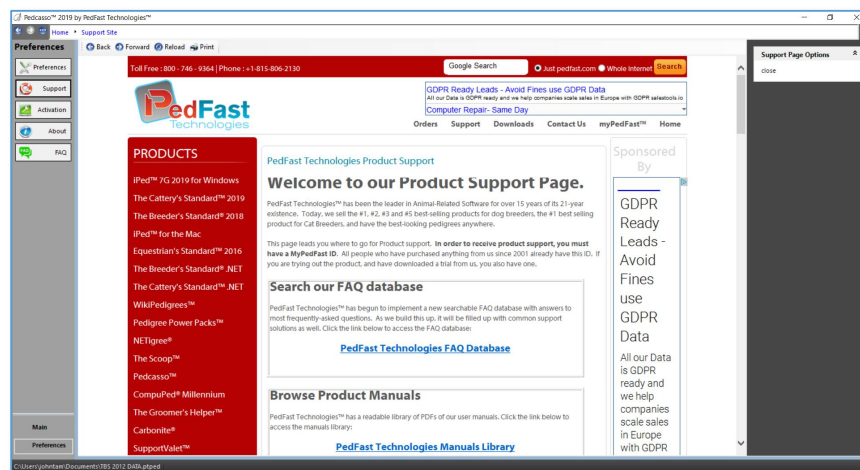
Pedcasso™ 2019 by PedFast Technologies™

Home ▸ Support Site

Preferences

Preferences

Support

Activation

About

FAQ

Back Forward Reload Print

Toll Free : 800 - 746 - 9364 | Phone : +1-815-806-2130

Google Search

Just pedfast.com Whole Internet Search

PedFast Technologies

GDPR Ready Leads - Avoid Fines use GDPR Data
All our Data is GDPR ready and we help companies scale sales in Europe with GDPR salestools.io

Computer Repair- Same Day

Orders Support Downloads Contact Us myPedFast™ Home

PRODUCTS

iPed™ 7G 2019 for Windows

The Cattery's Standard™ 2019

The Breeder's Standard® 2018

iPed™ for the Mac

Equestrian's Standard™ 2016

The Breeder's Standard® .NET

The Cattery's Standard™ .NET

WikiPedigrees™

Pedigree Power Packs™

NETigree®

The Scoop™

Pedcasso™

CompuPed® Millennium

The Groomer's Helper™

Carbonite®

SupportValet™

PedFast Technologies Product Support

Welcome to our Product Support Page.

PedFast Technologies™ has been the leader in Animal-Related Software for over 15 years of its 21-year existence. Today, we sell the #1, #2, #3 and #5 best-selling products for dog breeders, the #1 best selling product for Cat Breeders, and have the best-looking pedigrees anywhere.

This page leads you where to go for Product support. **In order to receive product support, you must have a MyPedFast ID.** All people who have purchased anything from us since 2001 already have this ID. If you are trying out the product, and have downloaded a trial from us, you also have one.

Search our FAQ database

PedFast Technologies™ has begun to implement a new searchable FAQ database with answers to most frequently-asked questions. As we build this up, it will be filled up with common support solutions as well. Click the link below to access the FAQ database:

PedFast Technologies FAQ Database

Browse Product Manuals

PedFast Technologies™ has a readable library of PDFs of our user manuals. Click the link below to access the manuals library:

PedFast Technologies Manuals Library

Sponsored By

GDPR Ready Leads - Avoid Fines use GDPR Data

All our Data is GDPR ready and we help companies scale sales in Europe with GDPR

Support Page Options

close

Main

Preferences

C:\Users\johntam\Documents\TBS 2012 DATA.ptped